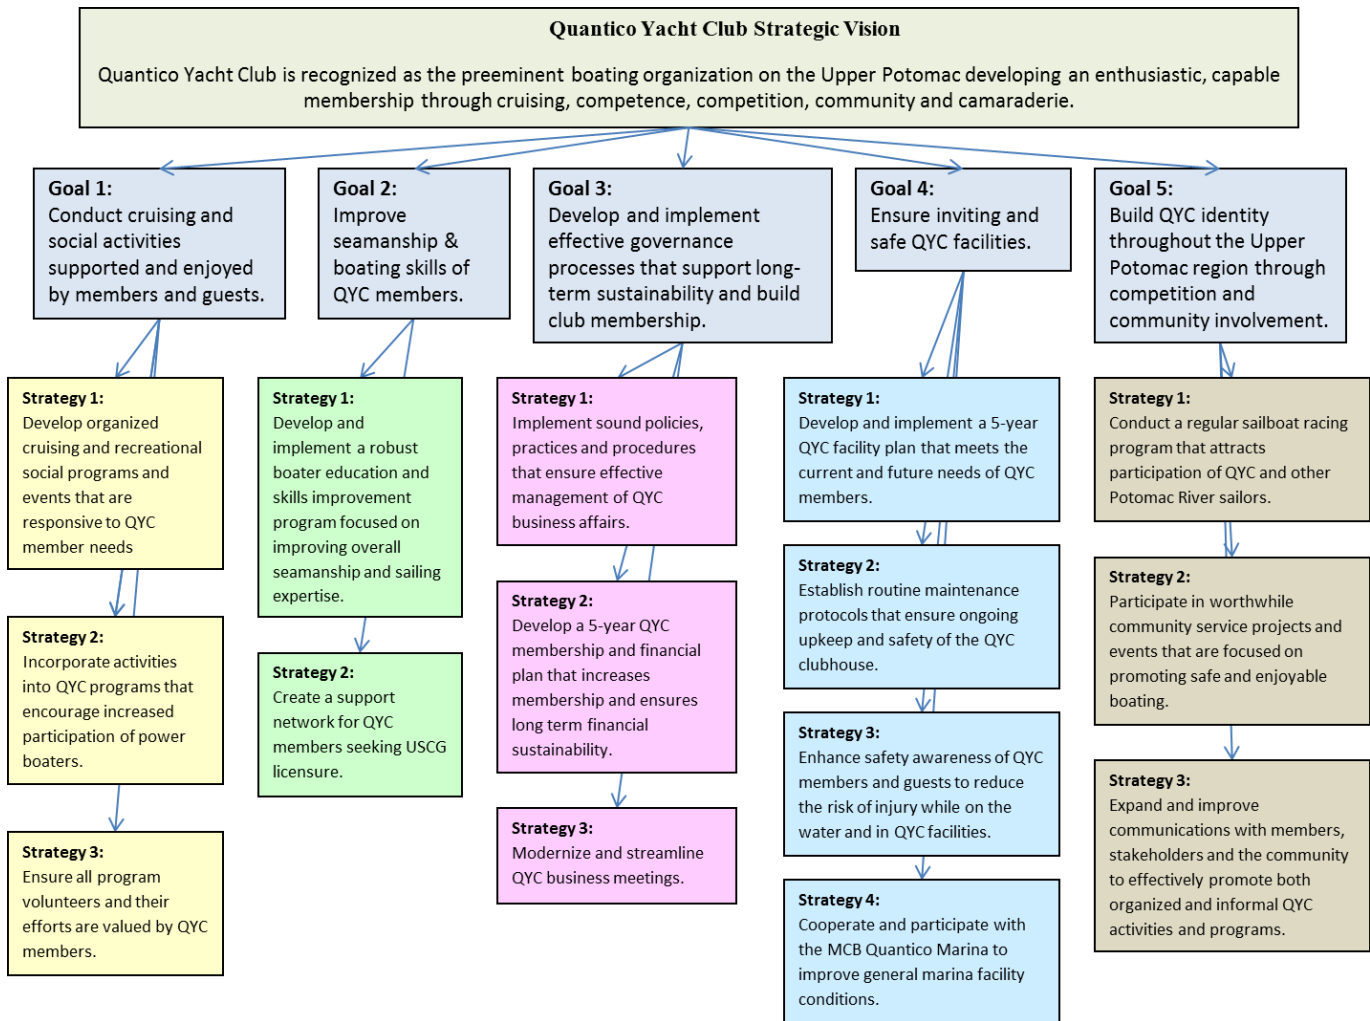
Quantico Yacht Club Strategic Vision

Quantico Yacht Club is recognized as the preeminent boating organization on the Upper Potomac developing an enthusiastic, capable membership through cruising, competence, competition, community and camaraderie.

Goal 1:
Conduct cruising and social activities supported and enjoyed by members and guests.

Strategy 1:
Develop organized cruising and recreational social programs and events that are responsive to QYC member needs

Strategy 2:
Incorporate activities into QYC programs that encourage increased participation of power boaters.

Strategy 3:
Ensure all program volunteers and their efforts are valued by QYC members.

Goal 2:
Improve seamanship & boating skills of QYC members.

Strategy 1:
Develop and implement a robust boater education and skills improvement program focused on improving overall seamanship and sailing expertise.

Strategy 2:
Create a support network for QYC members seeking USCG licensure.

Goal 3:
Develop and implement effective governance processes that support long-term sustainability and build club membership.

Strategy 1:
Implement sound policies, practices and procedures that ensure effective management of QYC business affairs.

Strategy 2:
Develop a 5-year QYC membership and financial plan that increases membership and ensures long term financial sustainability.

Strategy 3:
Modernize and streamline QYC business meetings.

Goal 4:
Ensure inviting and safe QYC facilities.

Strategy 1:
Develop and implement a 5-year QYC facility plan that meets the current and future needs of QYC members.

Strategy 2:
Establish routine maintenance protocols that ensure ongoing upkeep and safety of the QYC clubhouse.

Strategy 3:
Enhance safety awareness of QYC members and guests to reduce the risk of injury while on the water and in QYC facilities.

Strategy 4:
Cooperate and participate with the MCB Quantico Marina to improve general marina facility conditions.

Goal 5:
Build QYC identity throughout the Upper Potomac region through competition and community involvement.

Strategy 1:
Conduct a regular sailboat racing program that attracts participation of QYC and other Potomac River sailors.

Strategy 2:
Participate in worthwhile community service projects and events that are focused on promoting safe and enjoyable boating.

Strategy 3:
Expand and improve communications with members, stakeholders and the community to effectively promote both organized and informal QYC activities and programs.